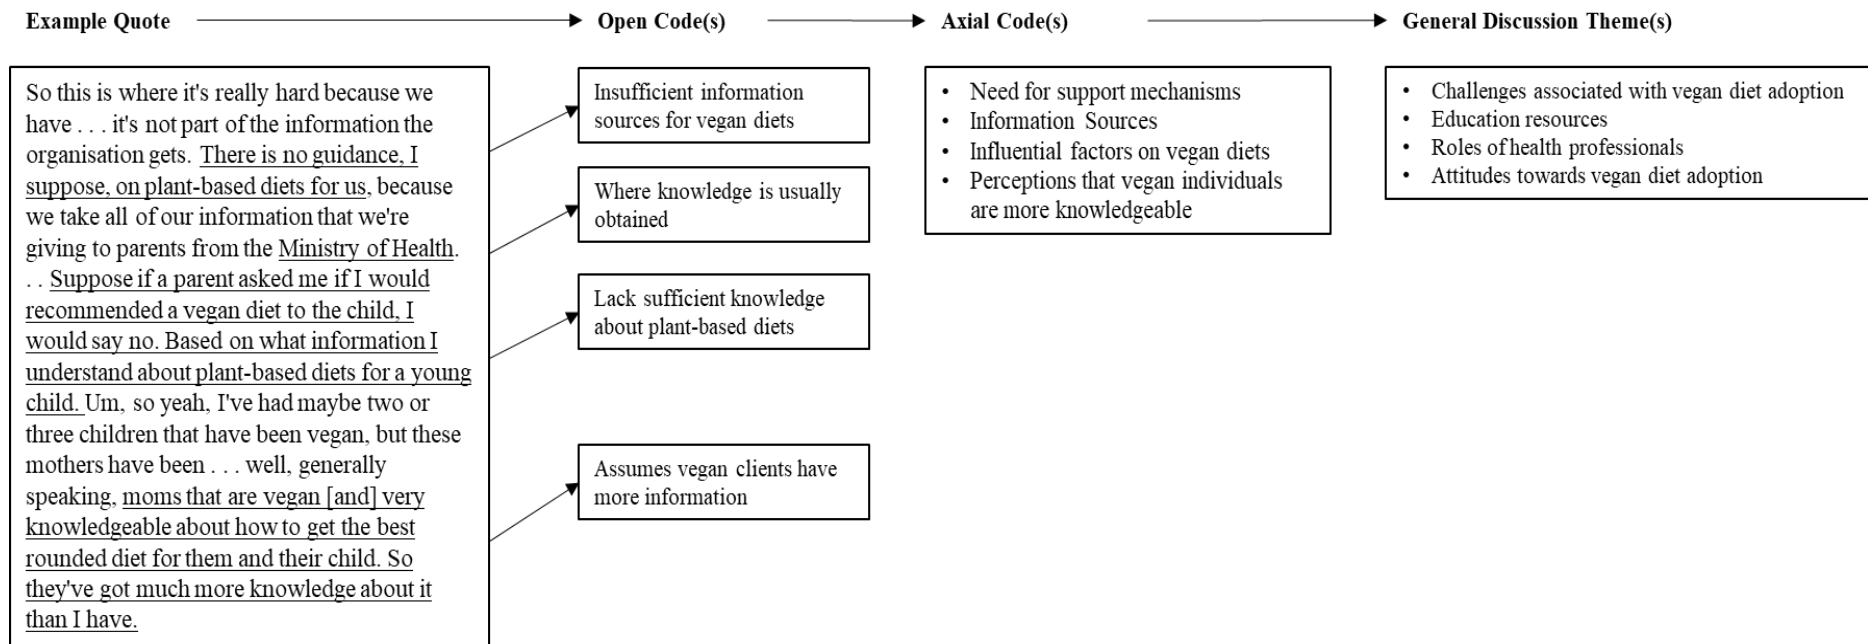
Example Quote → Open Code(s) → Axial Code(s) → General Discussion Theme(s)

So this is where it's really hard because we have . . . it's not part of the information the organisation gets. There is no guidance, I suppose, on plant-based diets for us, because we take all of our information that we're giving to parents from the Ministry of Health. . . Suppose if a parent asked me if I would recommended a vegan diet to the child, I would say no. Based on what information I understand about plant-based diets for a young child. Um, so yeah, I've had maybe two or three children that have been vegan, but these mothers have been . . . well, generally speaking, moms that are vegan [and] very knowledgeable about how to get the best rounded diet for them and their child. So they've got much more knowledge about it than I have.

Insufficient information sources for vegan diets

Where knowledge is usually obtained

Lack sufficient knowledge about plant-based diets

Assumes vegan clients have more information

• Need for support mechanisms
• Information Sources
• Influential factors on vegan diets
• Perceptions that vegan individuals are more knowledgeable

• Challenges associated with vegan diet adoption
• Education resources
• Roles of health professionals
• Attitudes towards vegan diet adoption